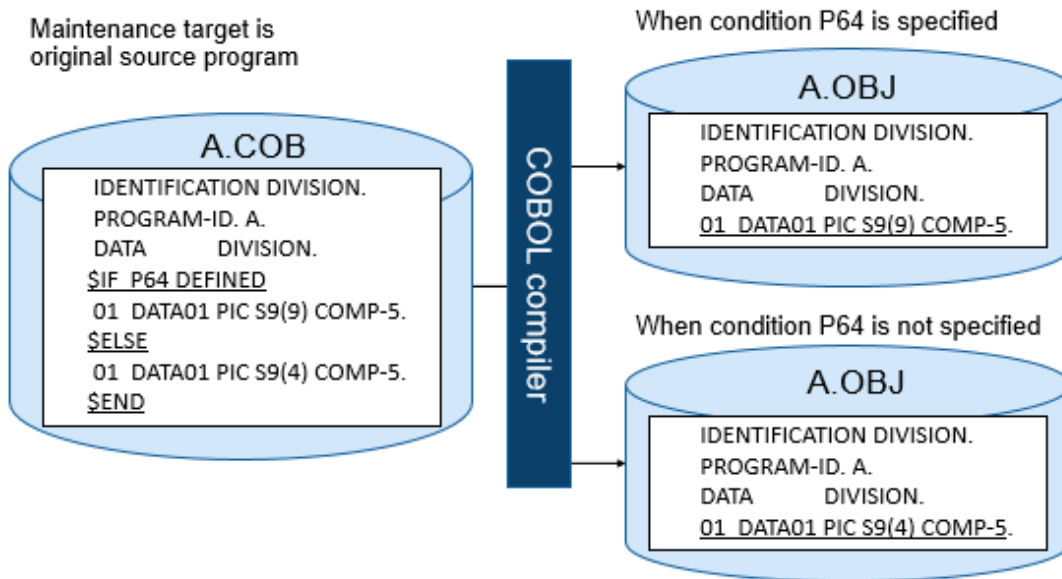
Maintenance target is original source program

A.COB

IDENTIFICATION DIVISION.
PROGRAM-ID. A.
DATA DIVISION.
$IF P64 DEFINED
01 DATA01 PIC S9(9) COMP-5.
$ELSE
01 DATA01 PIC S9(4) COMP-5.
$END

COBOL compiler

When condition P64 is specified

A.OBJ

IDENTIFICATION DIVISION.
PROGRAM-ID. A.
DATA DIVISION.
01 DATA01 PIC S9(9) COMP-5.

When condition P64 is not specified

A.OBJ

IDENTIFICATION DIVISION.
PROGRAM-ID. A.
DATA DIVISION.
01 DATA01 PIC S9(4) COMP-5.